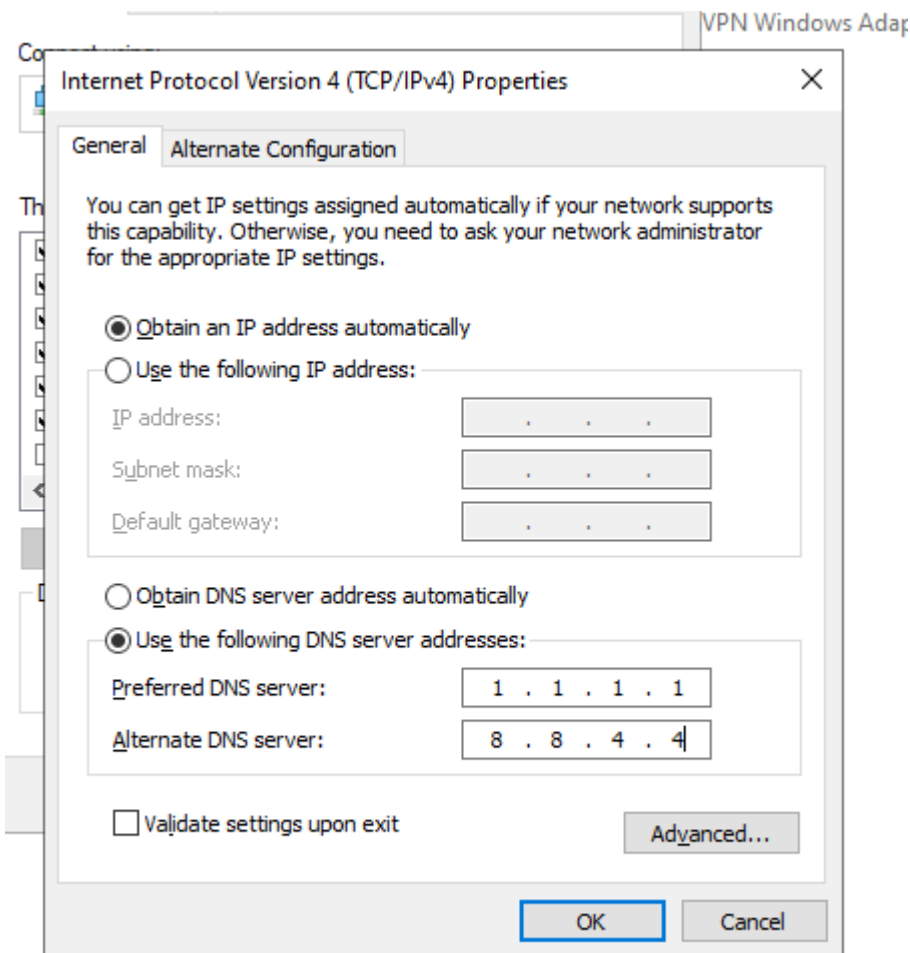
VPN Windows Adap

Connect using:

Th

D

Internet Protocol Version 4 (TCP/IPv4) Properties

×

General

Alternate Configuration

You can get IP settings assigned automatically if your network supports this capability. Otherwise, you need to ask your network administrator for the appropriate IP settings.

Obtain an IP address automatically

Use the following IP address:

IP address: . . .

Subnet mask: . . .

Default gateway: . . .

Obtain DNS server address automatically

Use the following DNS server addresses:

Preferred DNS server: 1 . 1 . 1 . 1

Alternate DNS server: 8 . 8 . 4 . 4

Validate settings upon exit

Advanced...

OK

Cancel